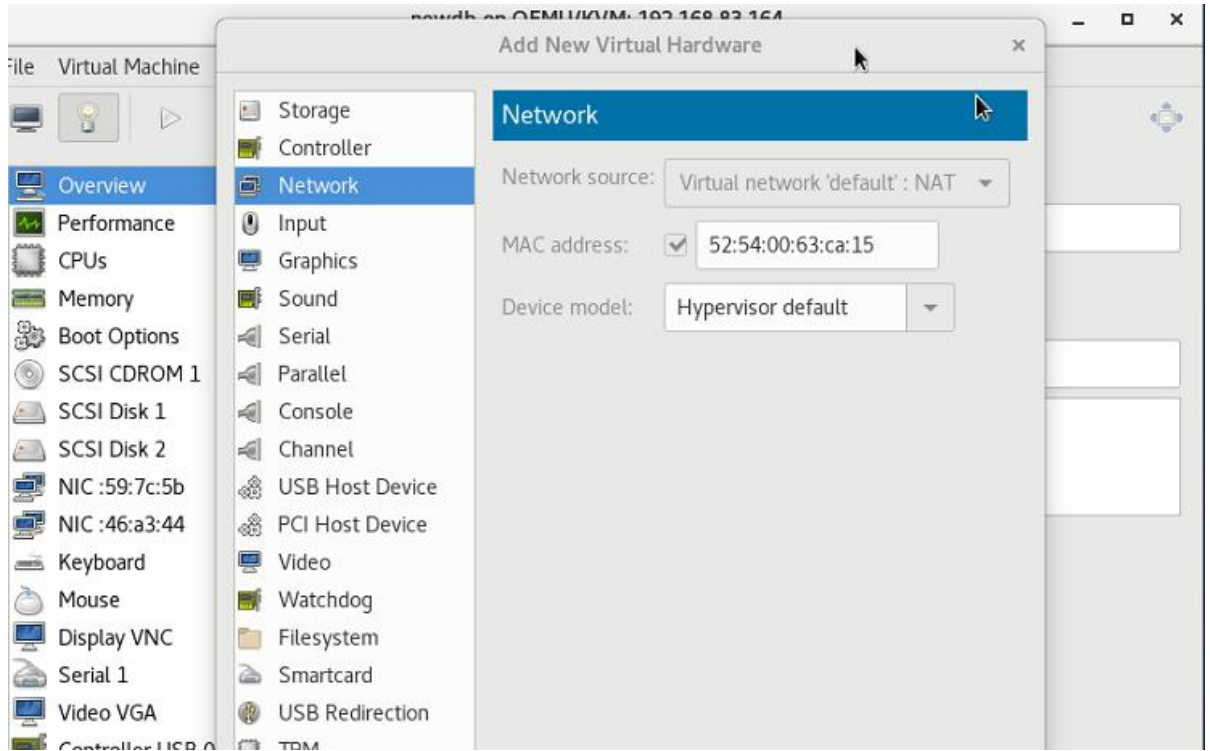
newdb on QEMU/KVM: 192.168.83.164

File Virtual Machine

Overview
Performance
CPUs
Memory
Boot Options
SCSI CDROM 1
SCSI Disk 1
SCSI Disk 2
NIC :59:7c:5b
NIC :46:a3:44
Keyboard
Mouse
Display VNC
Serial 1
Video VGA
Controller USB 0

Add New Virtual Hardware

Storage
Controller
Network
Input
Graphics
Sound
Serial
Parallel
Console
Channel
USB Host Device
PCI Host Device
Video
Watchdog
Filesystem
Smartcard
USB Redirection
TPM

Network

Network source: Virtual network 'default' : NAT

MAC address: 52:54:00:63:ca:15

Device model: Hypervisor default